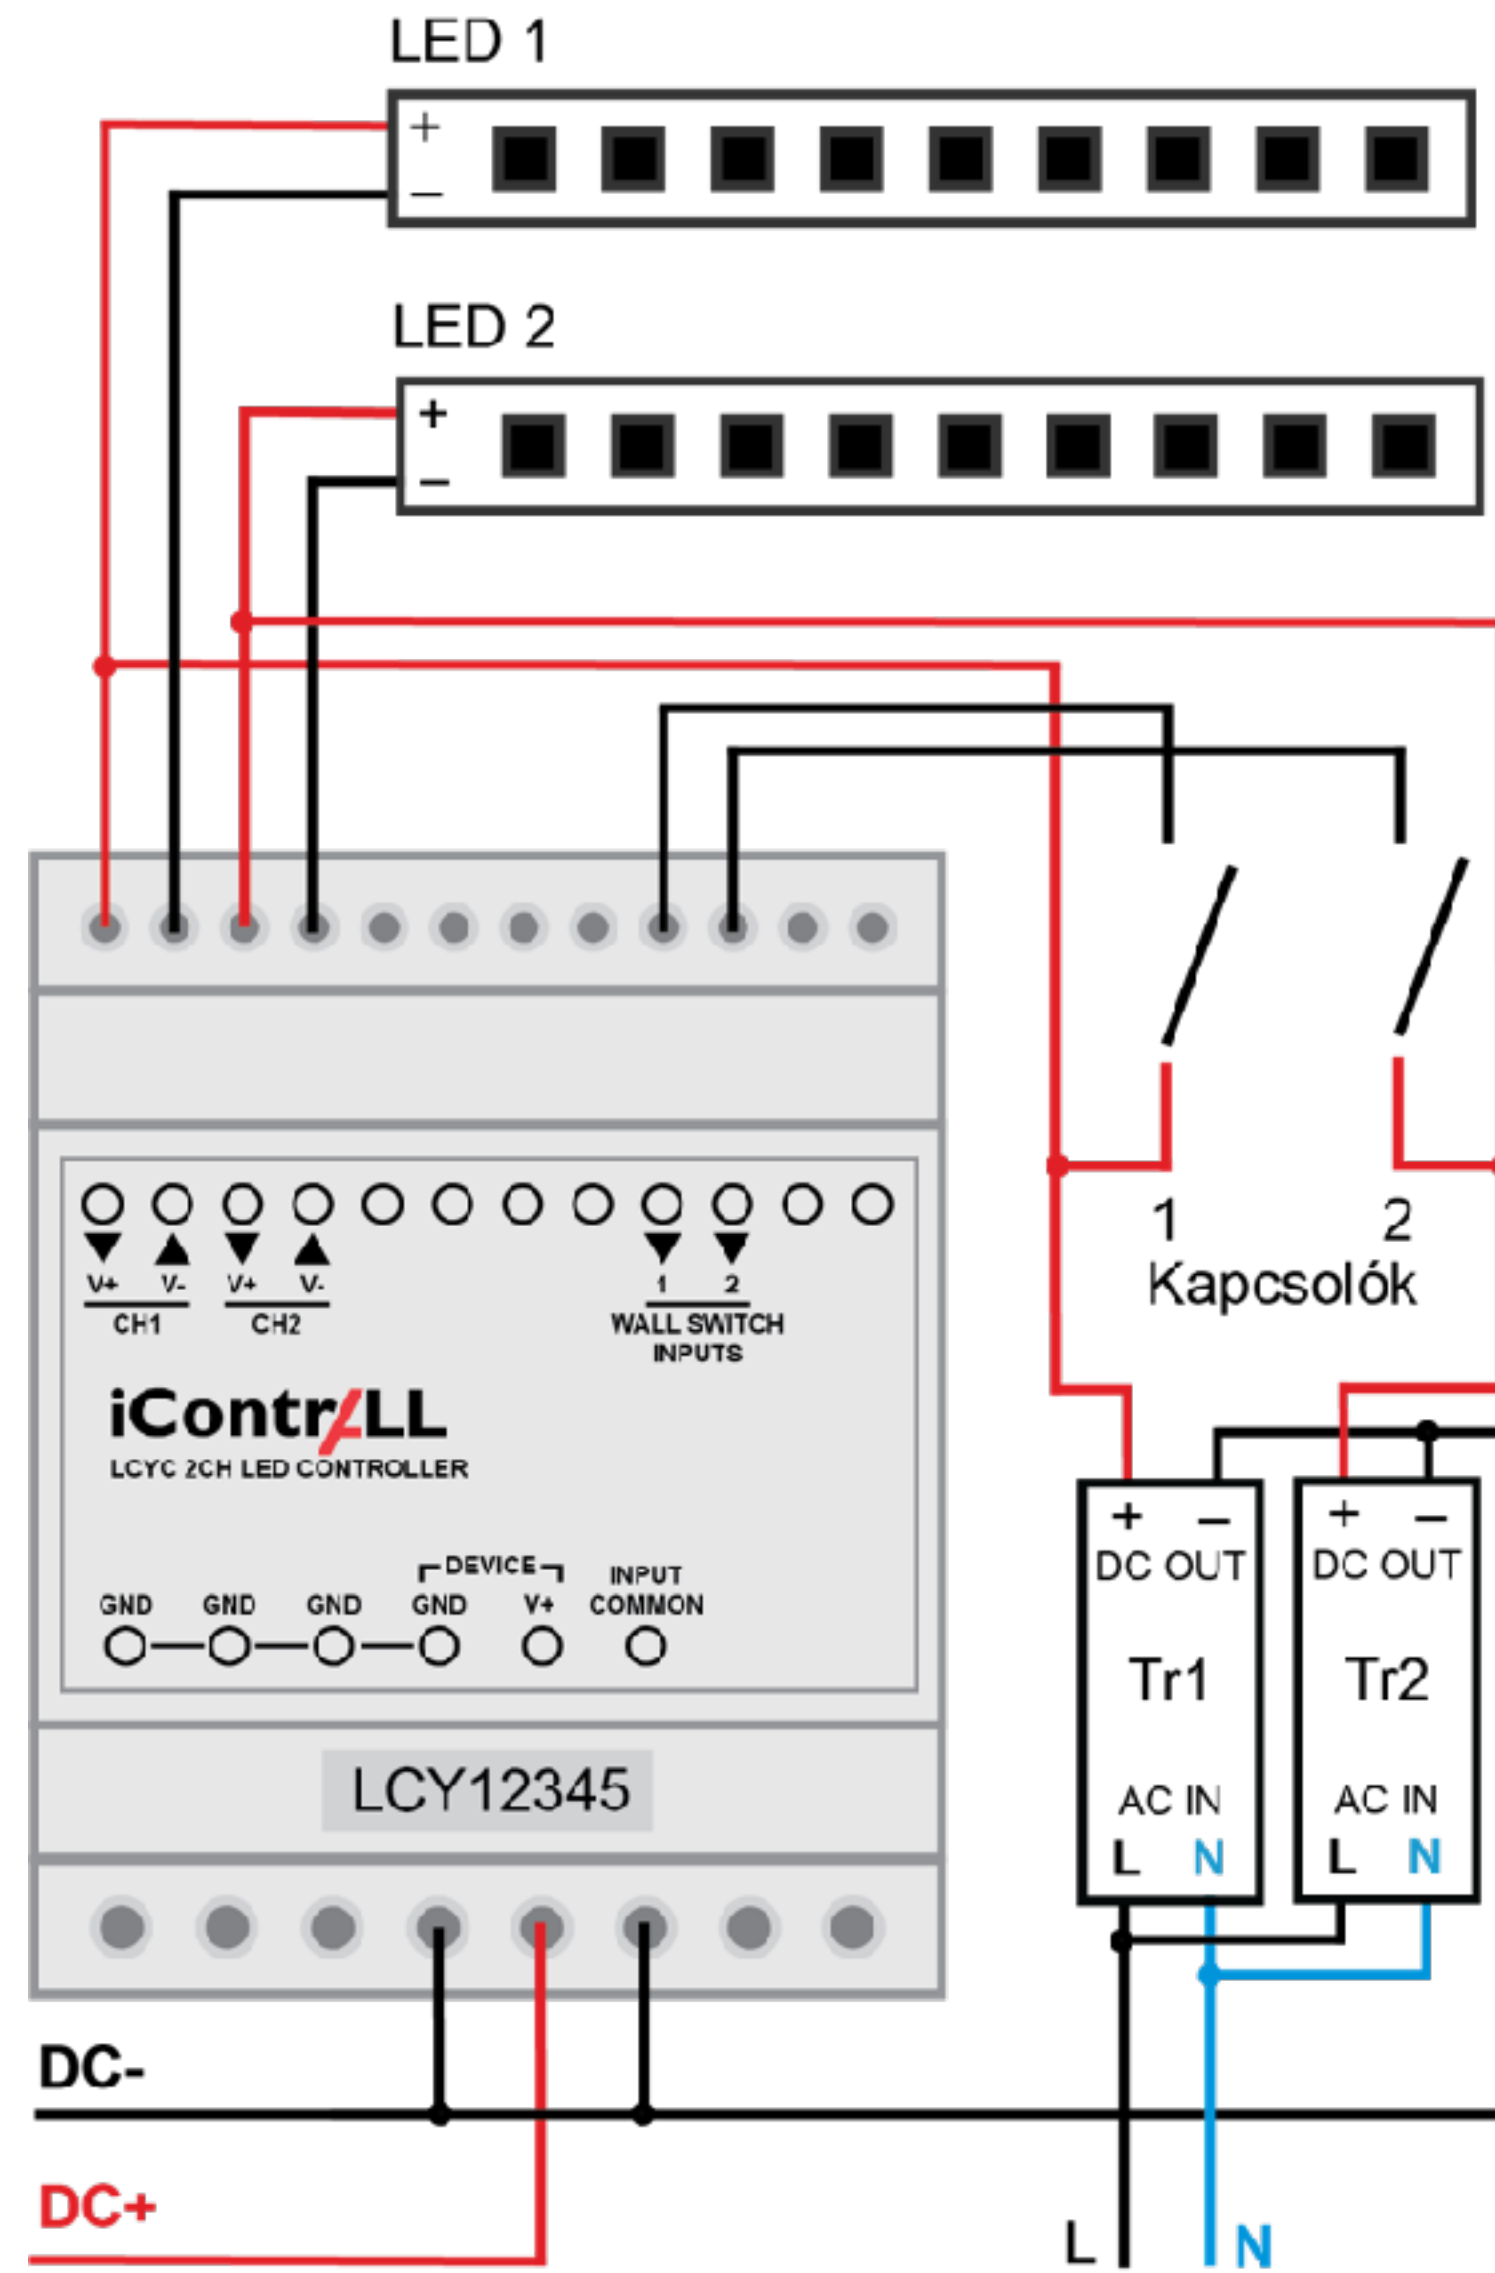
LED 1

+
–

LED 2

+
–

V+ V- V+ V-
CH1 CH2

1 2
WALL SWITCH INPUTS

1 2
Kapcsolók

iContrALL
LCYC 2CH LED CONTROLLER

DEVICE
GND GND GND GND V+ INPUT COMMON

LCY12345

+ –
DC OUT
Tr1
AC IN
L N

+ –
DC OUT
Tr2
AC IN
L N

DC-

DC+

L N